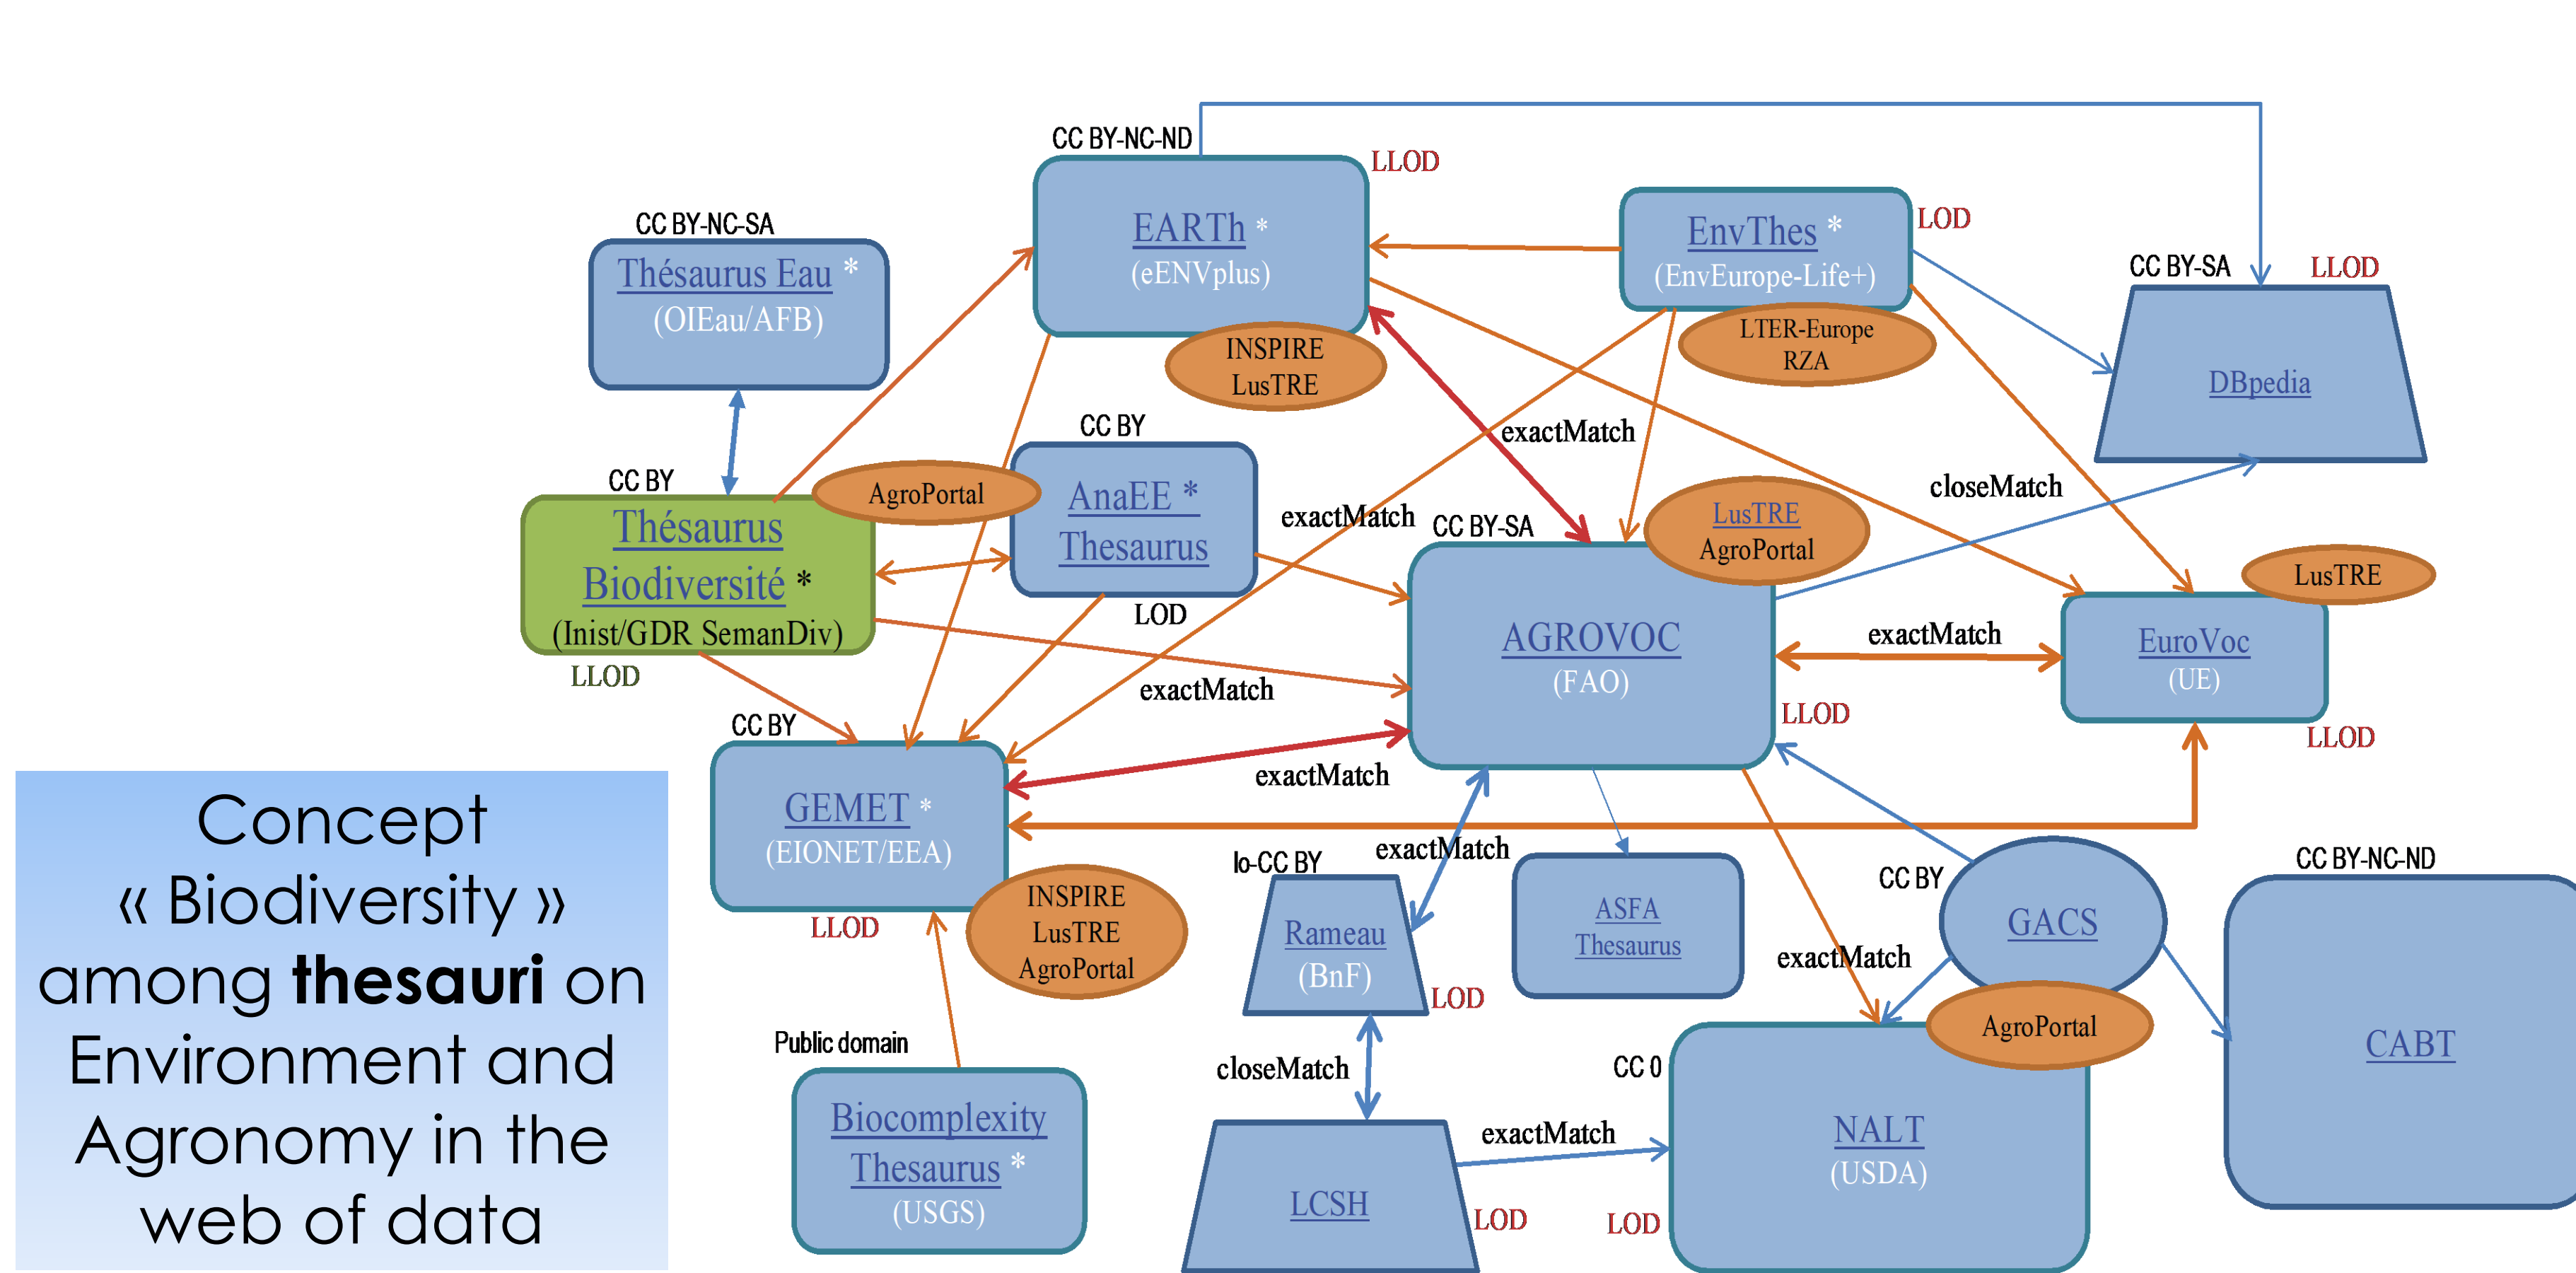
CC BY-NC-ND
LLOD
EARTh *
(eENVplus)
INSPIRE
LusTRE

EnvThes *
(EnvEurope-Life+)
LOD
LTER-Europe
RZA

CC BY-NC-SA
Thésaurus Eau *
(OIEau/AFB)

CC BY-SA
LLOD
DBpedia

CC BY
Thésaurus
Biodiversité *
(Inist/GDR SemanDiv)
LLOD
AgroPortal

CC BY
AnaEE *
Thesaurus
LOD

exactMatch
exactMatch
closeMatch

CC BY-SA
AGROVOC
(FAO)
LLOD
LusTRE
AgroPortal

exactMatch
LusTRE
EuroVoc
(UE)
LLOD

exactMatch

CC BY
GEMET *
(EIONET/EEA)
LLOD
INSPIRE
LusTRE
AgroPortal

exactMatch
exactMatch

lo-CC BY
Rameau
(BnF)
LOD

ASFA
Thesaurus

CC BY
GACS
AgroPortal
exactMatch

CC BY-NC-ND
CABT

Concept
« Biodiversity »
among **thesauri** on
Environment and
Agronomy in the
web of data

Public domain
Biocomplexity
Thesaurus *
(USGS)

closeMatch
LCSH
LOD
exactMatch

CC 0
NALT
(USDA)
LOD